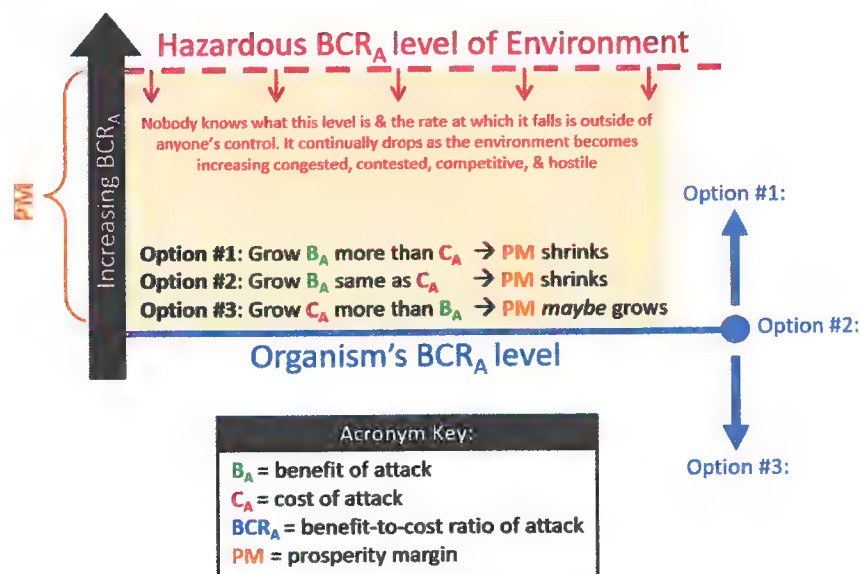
Hazardous $BCR_A$ level of Environment

Increasing $BCR_A$

PM

Nobody knows what this level is & the rate at which it falls is outside of anyone's control. It continually drops as the environment becomes increasing congested, contested, competitive, & hostile

Option #1: Grow $B_A$ more than $C_A$ → PM shrinks
Option #2: Grow $B_A$ same as $C_A$ → PM shrinks
Option #3: Grow $C_A$ more than $B_A$ → PM *maybe* grows

Option #1:

Option #2:

Organism's $BCR_A$ level

Option #3:

Acronym Key:
$B_A$ = benefit of attack
$C_A$ = cost of attack
$BCR_A$ = benefit-to-cost ratio of attack
PM = prosperity margin